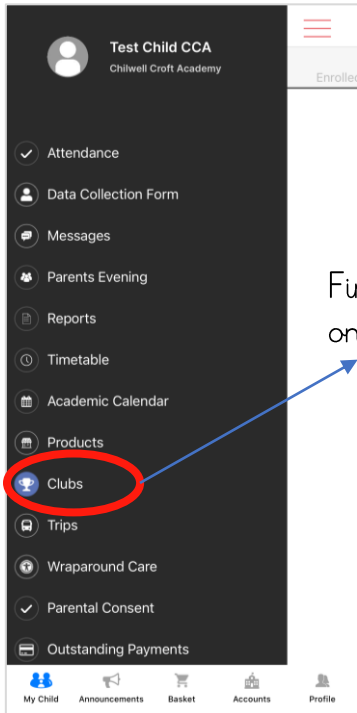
Test Child CCA
Chilwell Croft Academy

Enrolle

Attendance
Data Collection Form
Messages
Parents Evening
Reports
Timetable
Academic Calendar
Products
Clubs
Trips
Wraparound Care
Parental Consent
Outstanding Payments

Fu
on

My Child
Announcements
Basket
Accounts
Profile